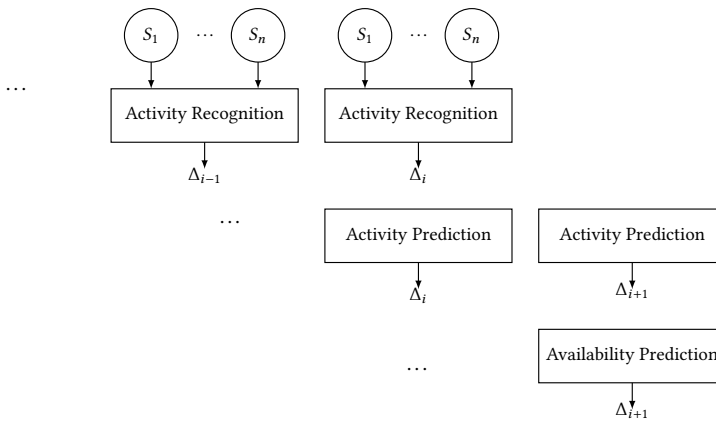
$S_1$ … $S_n$

$S_1$ … $S_n$

…

Activity Recognition

Activity Recognition

$\Delta_{i-1}$

$\Delta_i$

…

Activity Prediction

Activity Prediction

$\Delta_i$

$\Delta_{i+1}$

…

Availability Prediction

$\Delta_{i+1}$